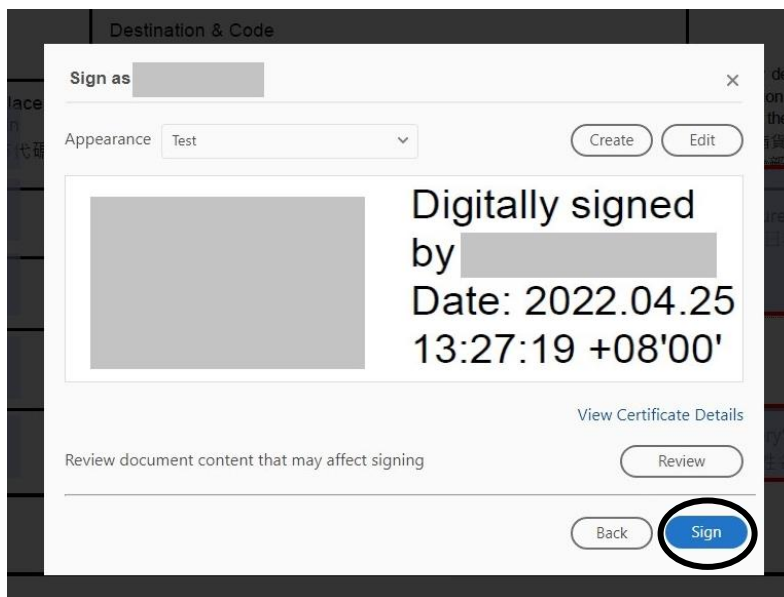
Destination & Code

Sign as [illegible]

×

Appearance Test

Create Edit

Digitally signed by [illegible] Date: 2022.04.25 13:27:19 +08'00'

View Certificate Details

Review document content that may affect signing

Review

Back Sign